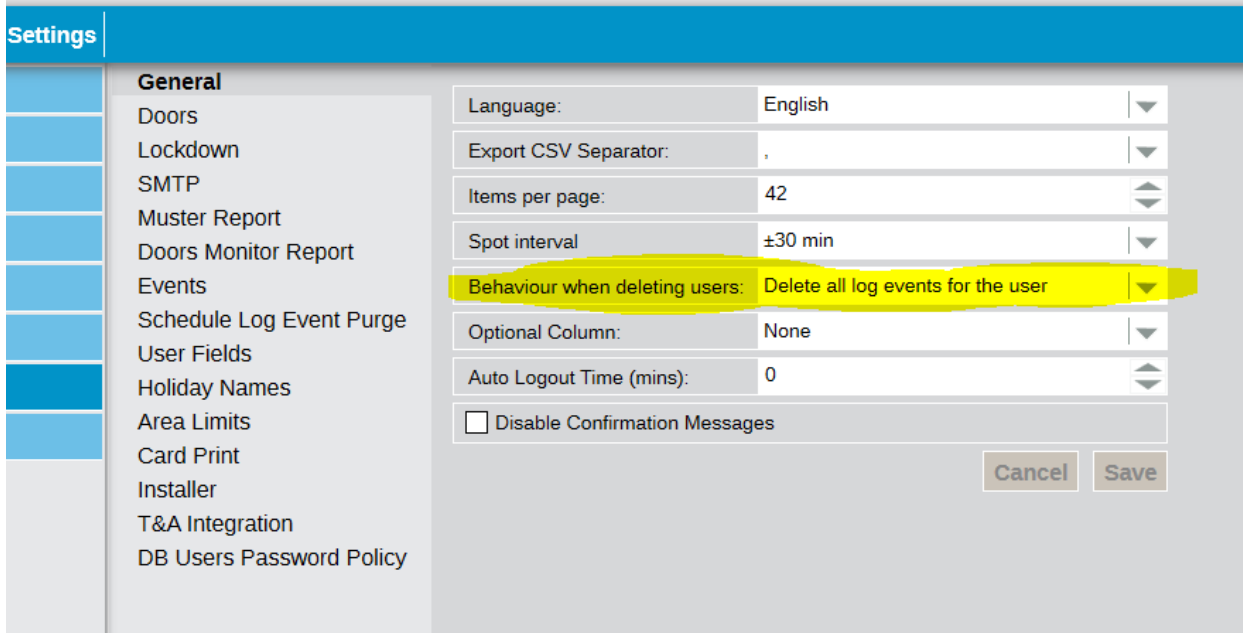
Settings

General
Doors
Lockdown
SMTP
Muster Report
Doors Monitor Report
Events
Schedule Log Event Purge
User Fields
Holiday Names
Area Limits
Card Print
Installer
T&A Integration
DB Users Password Policy

| | |
|---|---|
| Language: | English |
| Export CSV Separator: | , |
| Items per page: | 42 |
| Spot interval | ±30 min |
| Behaviour when deleting users: | Delete all log events for the user |
| Optional Column: | None |
| Auto Logout Time (mins): | 0 |

Disable Confirmation Messages

Cancel Save